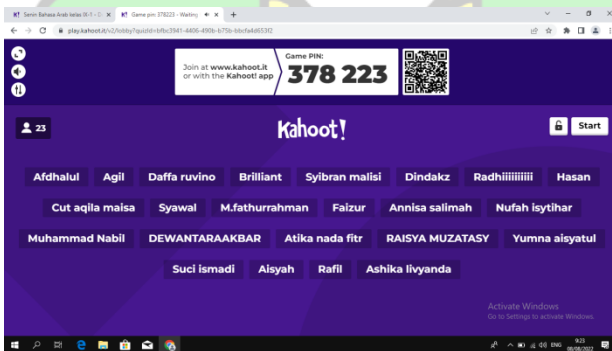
Seni Bahasa Arab kelas IX-1 - × Game pin: 378223 - Waiting ×

play.kahoot.it/v2/lobby?quizId=bfbc3941-4406-490b-b75b-bbcfa4d6539

Join at www.kahoot.it or with the Kahoot! app

Game PIN:
378 223

23

Kahoot!

Start

Afdhalul Agil Daffa ruvino Brilliant Syibran malisi Dindakz Radhiiiiiiiii Hasan

Cut aqila maisa Syawal M.fathurrahman Faizur Annisa salimah Nufah isytihar

Muhammad Nabil DEWANTARAAKBAR Atika nada fitr RAISYA MUZATASY Yumna aisyatul

Suci ismadi Aisyah Rafil Ashika livyanda

Activate Windows
Go to Settings to activate Windows.

ENG 9:23 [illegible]